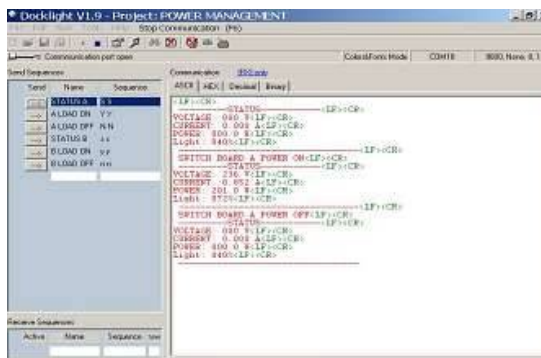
Docklight V1.9 - Project: POWER MANAGEMENT

Stop Communication (F6)

Communication port open

Colors&Fonts Mode COM18 9600, None, 8, 1

Send Sequences

| Send | Name | Sequence |
|---|---|---|
| --> | STATUS A | S S |
| --> | A LOAD ON | Y Y |
| --> | A LOAD OFF | N N |
| --> | STATUS B | s s |
| --> | B LOAD ON | y y |
| --> | B LOAD OFF | n n |

Communication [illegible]

ASCII | HEX | Decimal | Binary

<LF><CR>
-----STATUS-----<LF><CR>
VOLTAGE 080 V<LF><CR>
CURRENT 0.000 A<LF><CR>
POWER 000 0 W<LF><CR>
Light: 840%<LF><CR>
-----<LF><CR>
SWITCH BOARD A POWER ON<LF><CR>
-----STATUS-----<LF><CR>
VOLTAGE 236 V<LF><CR>
CURRENT 0.852 A<LF><CR>
POWER 201.0 W<LF><CR>
Light: 872%<LF><CR>
-----<LF><CR>
SWITCH BOARD A POWER OFF<LF><CR>
-----STATUS-----<LF><CR>
VOLTAGE 080 V<LF><CR>
CURRENT 0.000 A<LF><CR>
POWER 000 0 W<LF><CR>
Light: 840%<LF><CR>

Receive Sequences

| Active | Name | Sequence |
|---|---|---|